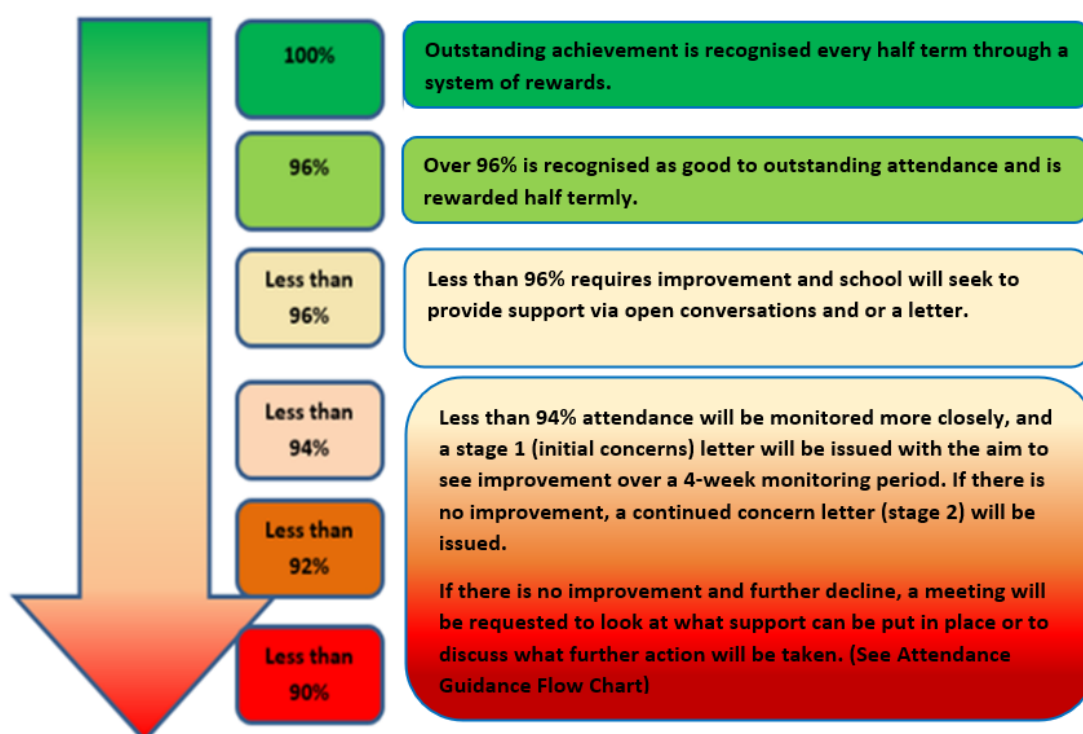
100%

Outstanding achievement is recognised every half term through a system of rewards.

96%

Over 96% is recognised as good to outstanding attendance and is rewarded half termly.

Less than 96%

Less than 96% requires improvement and school will seek to provide support via open conversations and or a letter.

Less than 94%

Less than 92%

Less than 90%

Less than 94% attendance will be monitored more closely, and a stage 1 (initial concerns) letter will be issued with the aim to see improvement over a 4-week monitoring period. If there is no improvement, a continued concern letter (stage 2) will be issued.

If there is no improvement and further decline, a meeting will be requested to look at what support can be put in place or to discuss what further action will be taken. (See Attendance Guidance Flow Chart)